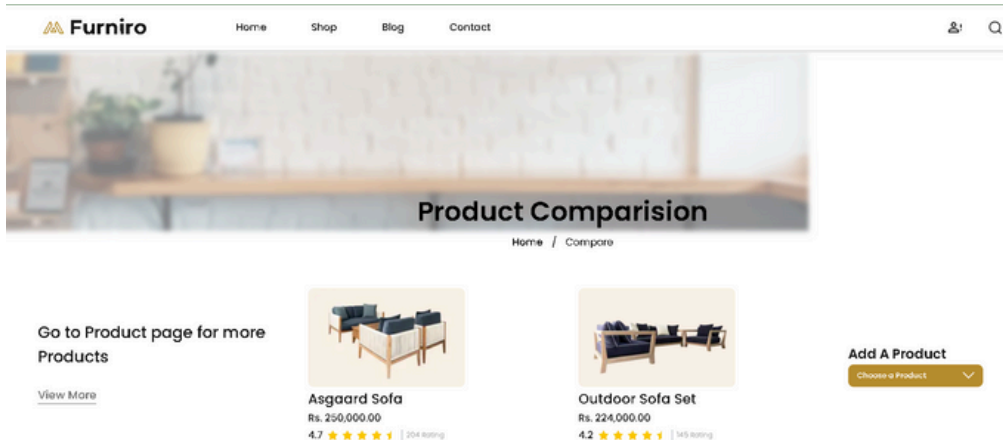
Furniro

Home Shop Blog Contact

Product Comparision

Home / Compare

Go to Product page for more Products

View More

Asgaard Sofa
Rs. 250,000.00
4.7 | 204 Rating

Outdoor Sofa Set
Rs. 224,000.00
4.2 | 145 Rating

Add A Product
Choose a Product